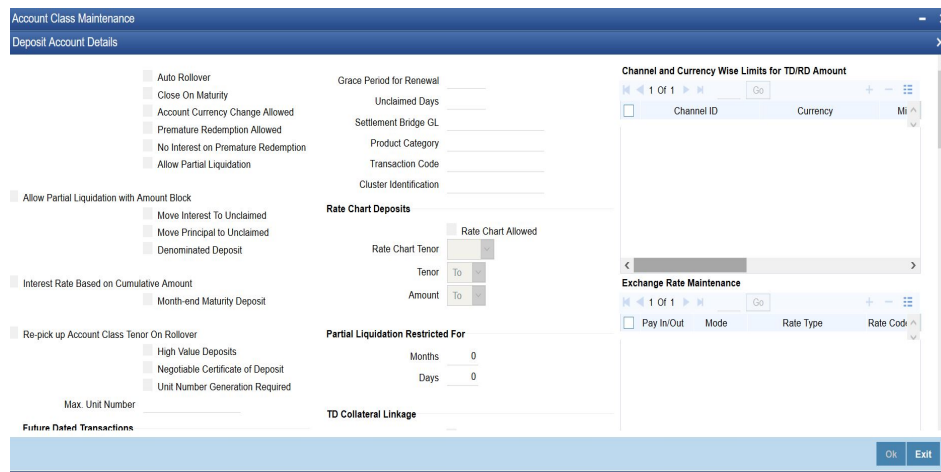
Account Class Maintenance

Deposit Account Details

Auto Rollover

Close On Maturity

Account Currency Change Allowed

Premature Redemption Allowed

No Interest on Premature Redemption

Allow Partial Liquidation

Allow Partial Liquidation with Amount Block

Move Interest To Unclaimed

Move Principal to Unclaimed

Denominated Deposit

Interest Rate Based on Cumulative Amount

Month-end Maturity Deposit

Re-pick up Account Class Tenor On Rollover

High Value Deposits

Negotiable Certificate of Deposit

Unit Number Generation Required

Max. Unit Number

Future Dated Transactions

Grace Period for Renewal

Unclaimed Days

Settlement Bridge GL

Product Category

Transaction Code

Cluster Identification

Rate Chart Deposits

Rate Chart Allowed

Rate Chart Tenor

Tenor To

Amount To

Partial Liquidation Restricted For

Months 0

Days 0

TD Collateral Linkage

Channel and Currency Wise Limits for TD/RD Amount

1 Of 1 Go

| Channel ID | Currency | Mi |
|---|---|---|

Exchange Rate Maintenance

1 Of 1 Go

| Pay In/Out | Mode | Rate Type | Rate Code |
|---|---|---|---|

Ok Exit